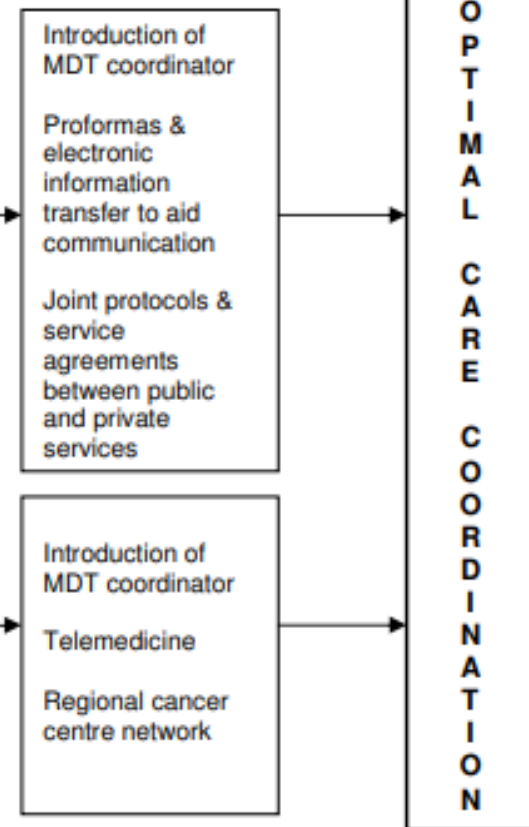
Introduction of MDT coordinator

Proformas & electronic information transfer to aid communication

Joint protocols & service agreements between public and private services

Introduction of MDT coordinator

Telemedicine

Regional cancer centre network

OPTIMAL CARE COORDINATION